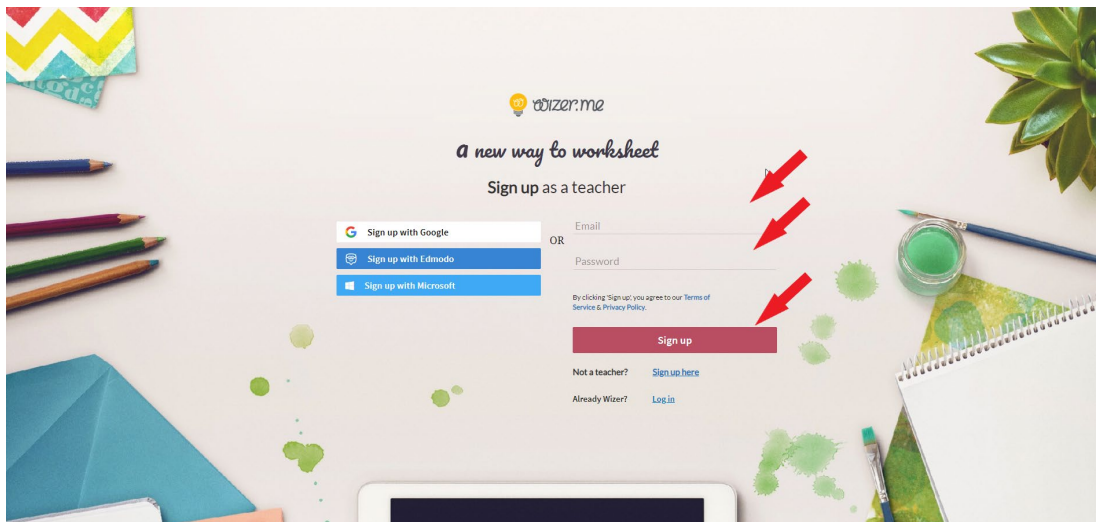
wizer.me

a new way to worksheet

Sign up as a teacher

Sign up with Google

Sign up with Edmodo

Sign up with Microsoft

OR

Email

Password

By clicking 'Sign up', you agree to our Terms of Service & Privacy Policy.

Sign up

Not a teacher? Sign up here

Already Wizer? Log in